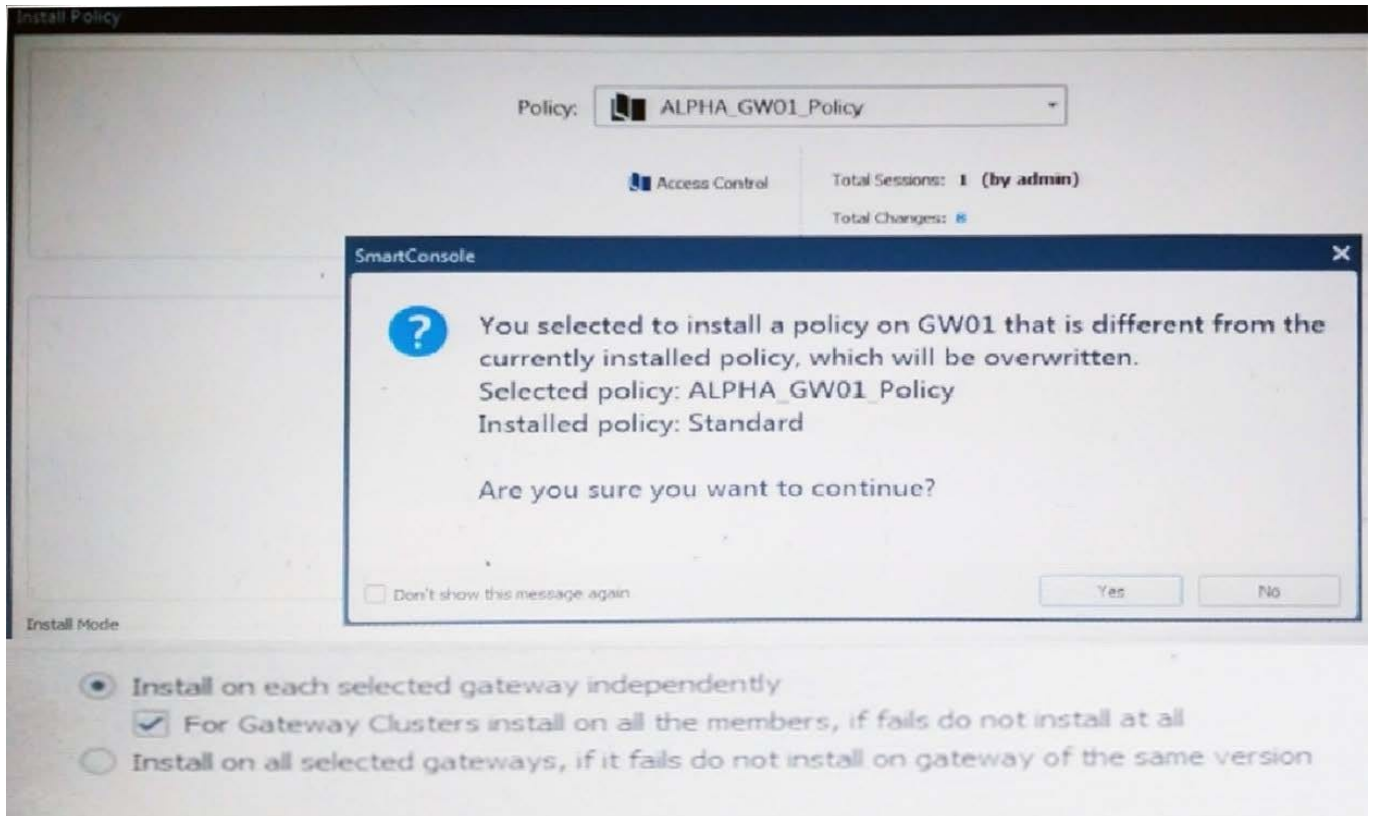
Install Policy

Policy: ALPHA_GW01_Policy

Access Control

Total Sessions: 1 (by admin)

Total Changes: 8

SmartConsole

You selected to install a policy on GW01 that is different from the currently installed policy, which will be overwritten.
Selected policy: ALPHA_GW01_Policy
Installed policy: Standard

Are you sure you want to continue?

Don't show this message again

Yes

No

Install Mode

Install on each selected gateway independently

For Gateway Clusters install on all the members, if fails do not install at all

Install on all selected gateways, if it fails do not install on gateway of the same version